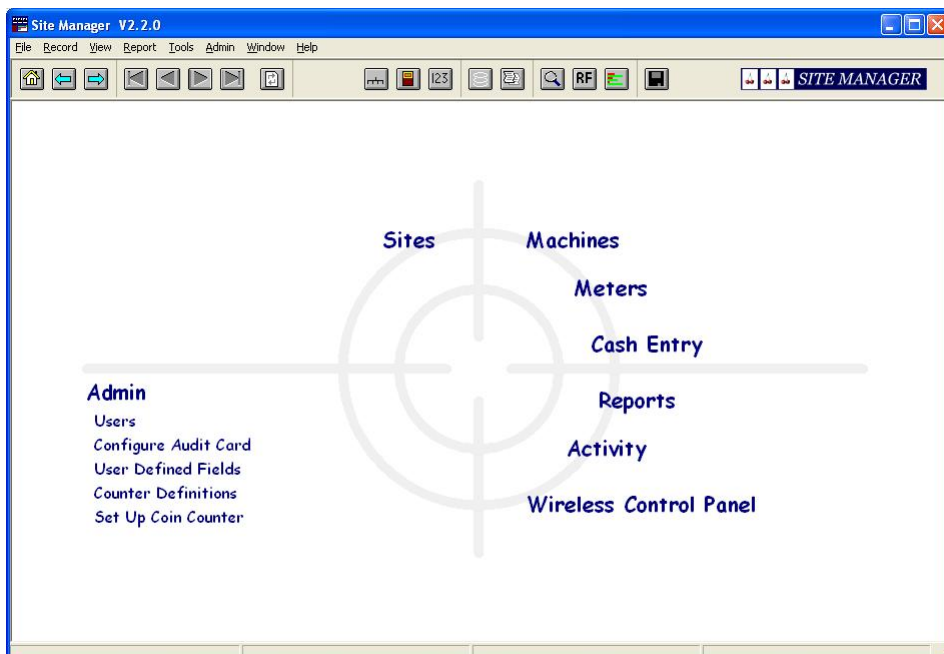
Site Manager V2.2.0

File Record View Report Tools Admin Window Help

123 RF SITE MANAGER

Sites Machines

Meters

Cash Entry

Admin

Users

Configure Audit Card

User Defined Fields

Counter Definitions

Set Up Coin Counter

Reports

Activity

Wireless Control Panel